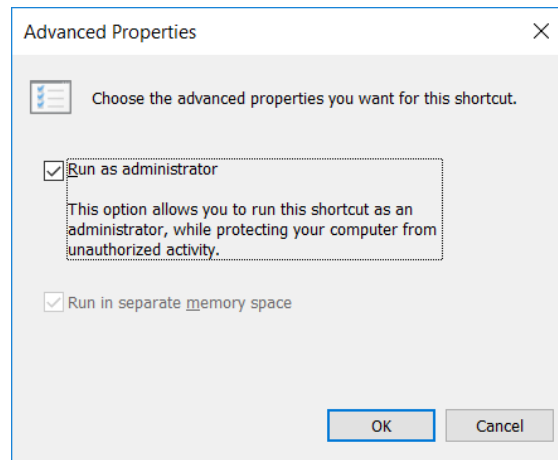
Advanced Properties

Choose the advanced properties you want for this shortcut.

Run as administrator

This option allows you to run this shortcut as an administrator, while protecting your computer from unauthorized activity.

Run in separate memory space

OK

Cancel